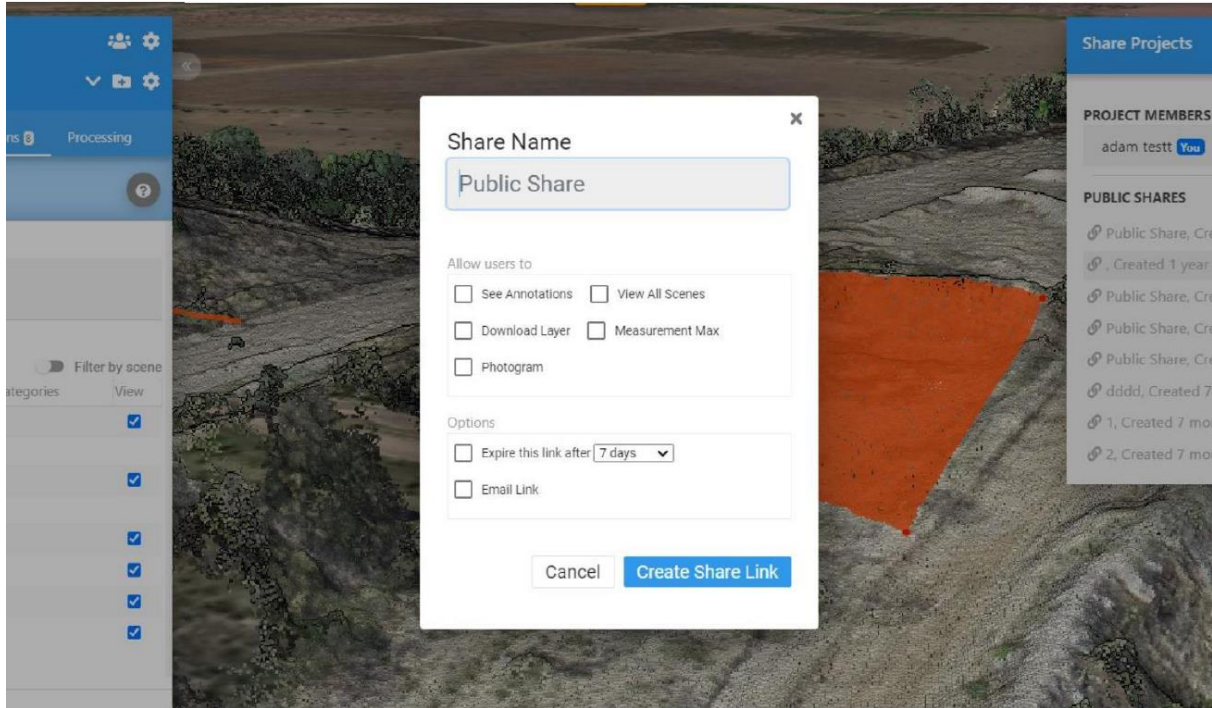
ns 8
Processing

Filter by scene
ategories
View

Share Name
Public Share

Allow users to
See Annotations
View All Scenes
Download Layer
Measurement Max
Photogram

Options
Expire this link after 7 days
Email Link

Cancel
Create Share Link

×

Share Projects

PROJECT MEMBERS
adam testt You

PUBLIC SHARES
Public Share, Cr
, Created 1 year
Public Share, Cr
Public Share, Cr
Public Share, Cr
dddd, Created 7
1, Created 7 mo
2, Created 7 mo